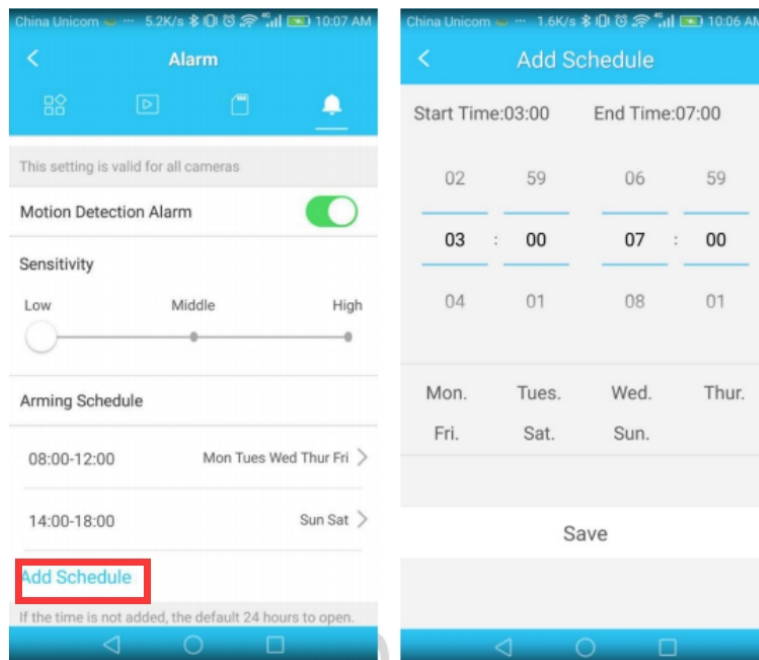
China Unicom ··· 5.2K/s 10:07 AM

Alarm

This setting is valid for all cameras

Motion Detection Alarm

Sensitivity

Low Middle High

Arming Schedule

08:00-12:00 Mon Tues Wed Thur Fri

14:00-18:00 Sun Sat

Add Schedule

If the time is not added, the default 24 hours to open.

China Unicom ··· 1.6K/s 10:06 AM

Add Schedule

Start Time:03:00 End Time:07:00

| 02 | 59 | 06 | 59 |
|---|---|---|---|
| 03 : | 00 | 07 : | 00 |
| 04 | 01 | 08 | 01 |

Mon. Tues. Wed. Thur.
Fri. Sat. Sun.

Save